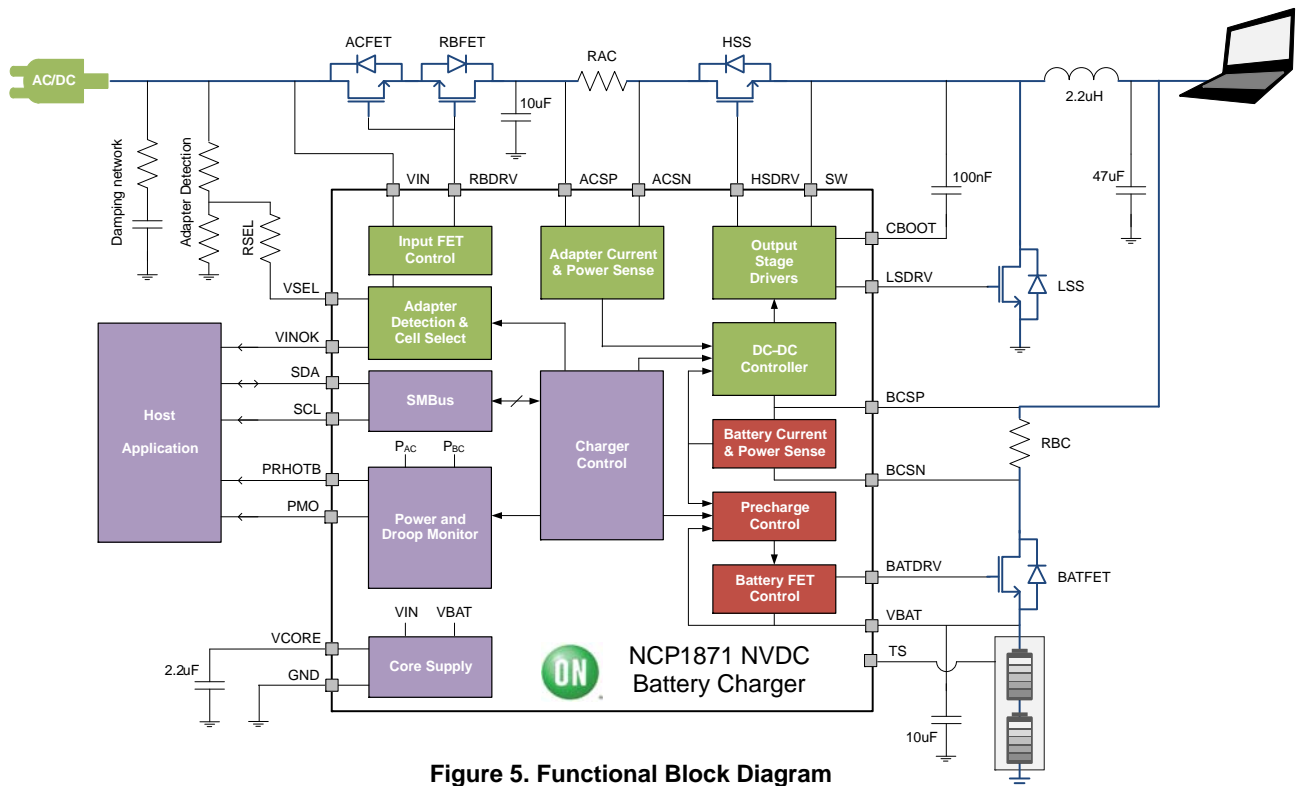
AC/DC
ACFET
RBFET
RAC
HSS
2.2uH
10uF
Damping network
Adapter Detection
RSEL
VIN
RBDRV
ACSP
ACSN
HSDRV
SW
100nF
47uF
CBOOT
Input FET Control
Adapter Current & Power Sense
Output Stage Drivers
LSDRV
LSS
VSEL
Adapter Detection & Cell Select
VINOK
DC-DC Controller
Host Application
SDA
SMBus
SCL
Charger Control
BCSP
RBC
Battery Current & Power Sense
BCSN
$P_{AC}$
$P_{BC}$
PRHOTB
Power and Droop Monitor
PMO
Precharge Control
BATDRV
Battery FET Control
BATFET
VBAT
VIN
VBAT
VCORE
Core Supply
2.2uF
GND
ON
NCP1871 NVDC Battery Charger
TS
10uF
Figure 5. Functional Block Diagram